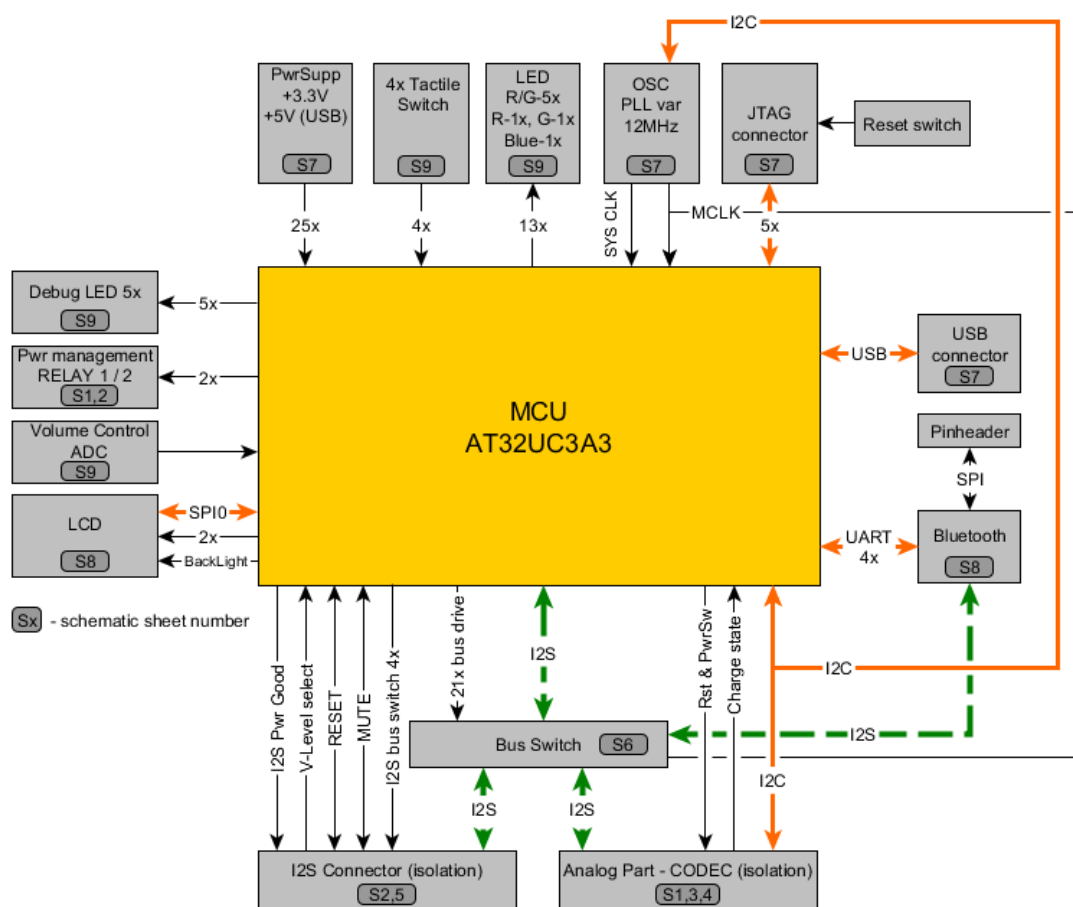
I2C

PwrSupp +3.3V +5V (USB) S7

4x Tactile Switch S9

LED R/G-5x R-1x, G-1x Blue-1x S9

OSC PLL var 12MHz S7

JTAG connector S7

Reset switch

25x

4x

13x

SYS CLK

MCLK

5x

Debug LED 5x S9

5x

Pwr management RELAY 1 / 2 S1,2

2x

Volume Control ADC S9

LCD S8

SPI0

2x

BackLight

MCU
AT32UC3A3

USB

USB connector S7

Pinheader

SPI

UART 4x

Bluetooth S8

Sx - schematic sheet number

I2S Pwr Good

V-Level select

RESET

MUTE

I2S bus switch 4x

21x bus drive

I2S

Rst & PwrSw

Charge state

I2C

Bus Switch S6

I2S

I2C

I2S

I2S

I2S Connector (isolation) S2,5

Analog Part - CODEC (isolation) S1,3,4